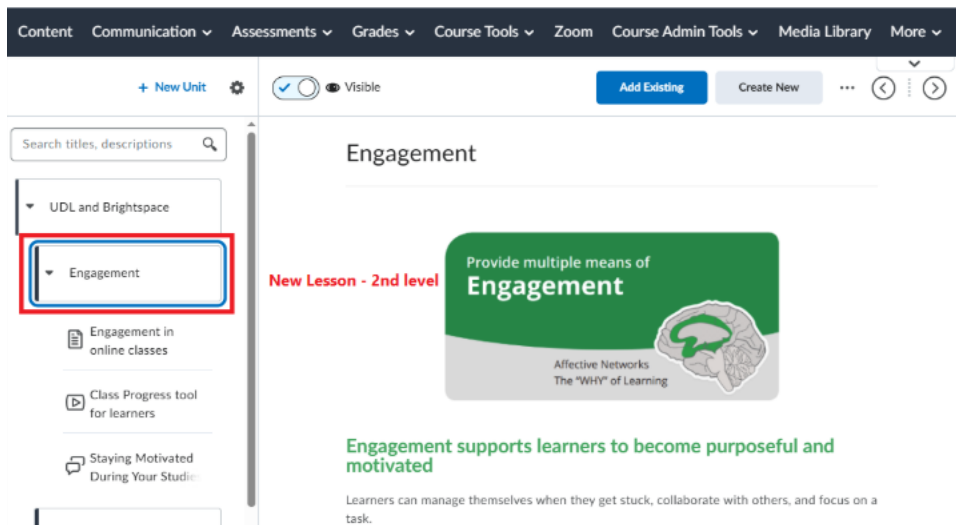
Content Communication Assessments Grades Course Tools Zoom Course Admin Tools Media Library More

+ New Unit

Visible

Add Existing

Create New

Search titles, descriptions

UDL and Brightspace

Engagement

Engagement in online classes

Class Progress tool for learners

Staying Motivated During Your Studi

Engagement

New Lesson - 2nd level

Provide multiple means of
Engagement

Affective Networks
The "WHY" of Learning

Engagement supports learners to become purposeful and motivated

Learners can manage themselves when they get stuck, collaborate with others, and focus on a task.